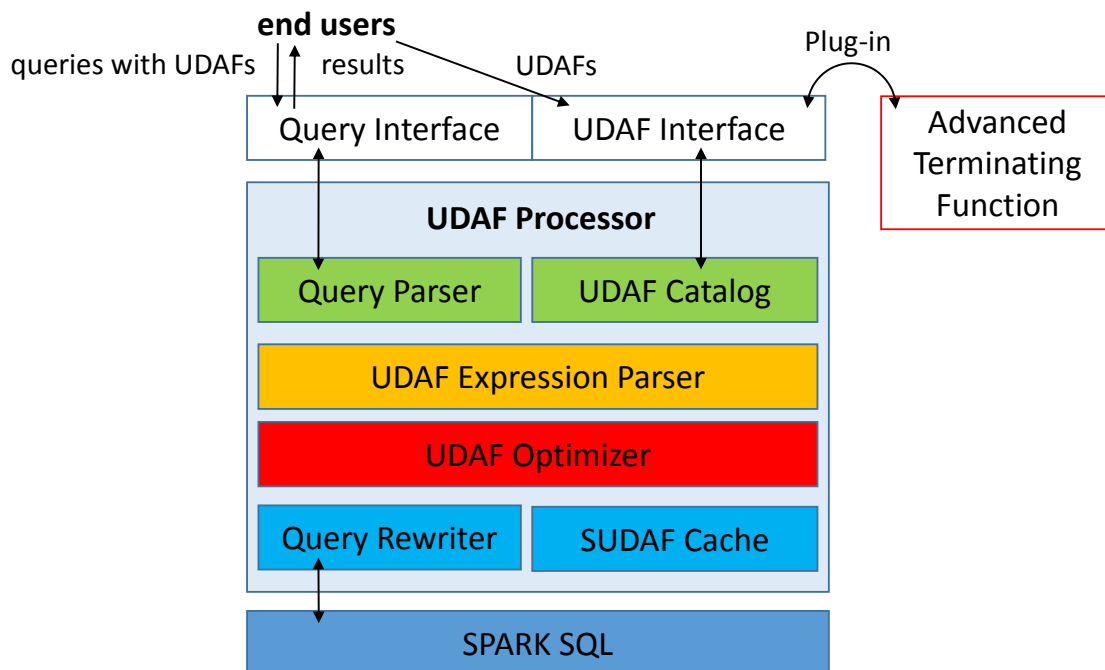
end users

queries with UDAFs

results

UDAFs

Plug-in

Query Interface

UDAF Interface

Advanced Terminating Function

UDAF Processor

Query Parser

UDAF Catalog

UDAF Expression Parser

UDAF Optimizer

Query Rewriter

SUDAF Cache

SPARK SQL